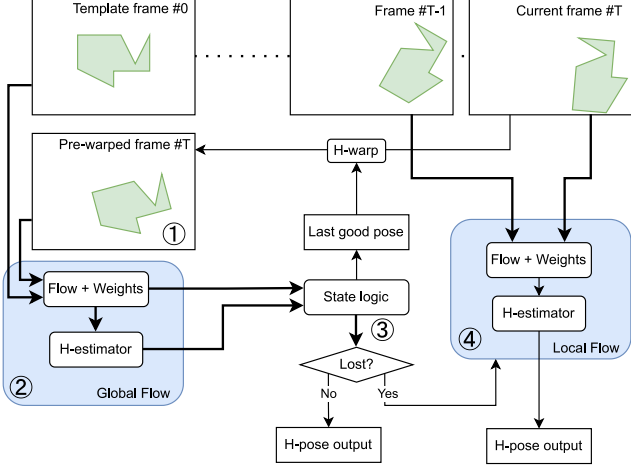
Template frame #0

Frame #T-1

Current frame #T

Pre-warped frame #T

H-warp

①

Last good pose

Flow + Weights

State logic

Flow + Weights

H-estimator

③

H-estimator

④

②

Lost?

Local Flow

Global Flow

No

Yes

H-pose output

H-pose output